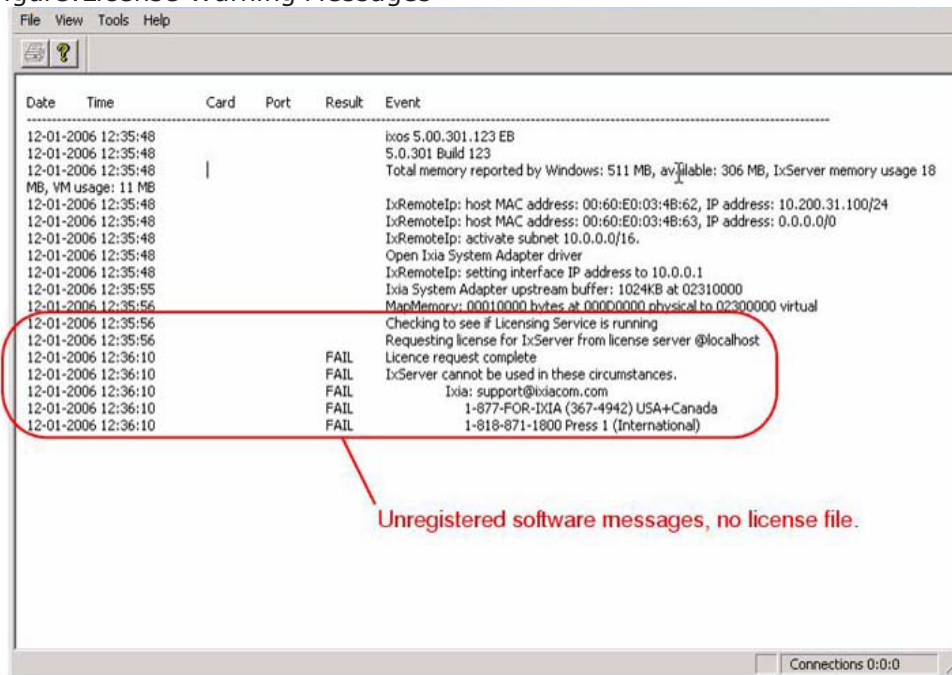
File View Tools Help

| Date | Time | Card | Port | Result | Event |
|---|---|---|---|---|---|
| 12-01-2006 | 12:35:48 | | | | ixos 5.00.301.123 EB |
| 12-01-2006 | 12:35:48 | | | | 5.0.301 Build 123 |
| 12-01-2006 | 12:35:48 | | | | Total memory reported by Windows: 511 MB, available: 306 MB, IxServer memory usage 18 MB, VM usage: 11 MB |
| 12-01-2006 | 12:35:48 | | | | IxRemoteIp: host MAC address: 00:60:E0:03:4B:62, IP address: 10.200.31.100/24 |
| 12-01-2006 | 12:35:48 | | | | IxRemoteIp: host MAC address: 00:60:E0:03:4B:63, IP address: 0.0.0.0/0 |
| 12-01-2006 | 12:35:48 | | | | IxRemoteIp: activate subnet 10.0.0.0/16. |
| 12-01-2006 | 12:35:48 | | | | Open Ixia System Adapter driver |
| 12-01-2006 | 12:35:48 | | | | IxRemoteIp: setting interface IP address to 10.0.0.1 |
| 12-01-2006 | 12:35:55 | | | | Ixia System Adapter upstream buffer: 1024KB at 02310000 |
| 12-01-2006 | 12:35:56 | | | | MapMemory: 00010000 bytes at 000D0000 physical to 02300000 virtual |
| 12-01-2006 | 12:35:56 | | | | Checking to see if Licensing Service is running |
| 12-01-2006 | 12:35:56 | | | | Requesting license for IxServer from license server @localhost |
| 12-01-2006 | 12:36:10 | | | FAIL | Licence request complete |
| 12-01-2006 | 12:36:10 | | | FAIL | IxServer cannot be used in these circumstances. |
| 12-01-2006 | 12:36:10 | | | FAIL | Ixia: support@ixiacom.com |
| 12-01-2006 | 12:36:10 | | | FAIL | 1-877-FOR-IXIA (367-4942) USA+Canada |
| 12-01-2006 | 12:36:10 | | | FAIL | 1-818-871-1800 Press 1 (International) |

Unregistered software messages, no license file.

Connections 0:0:0